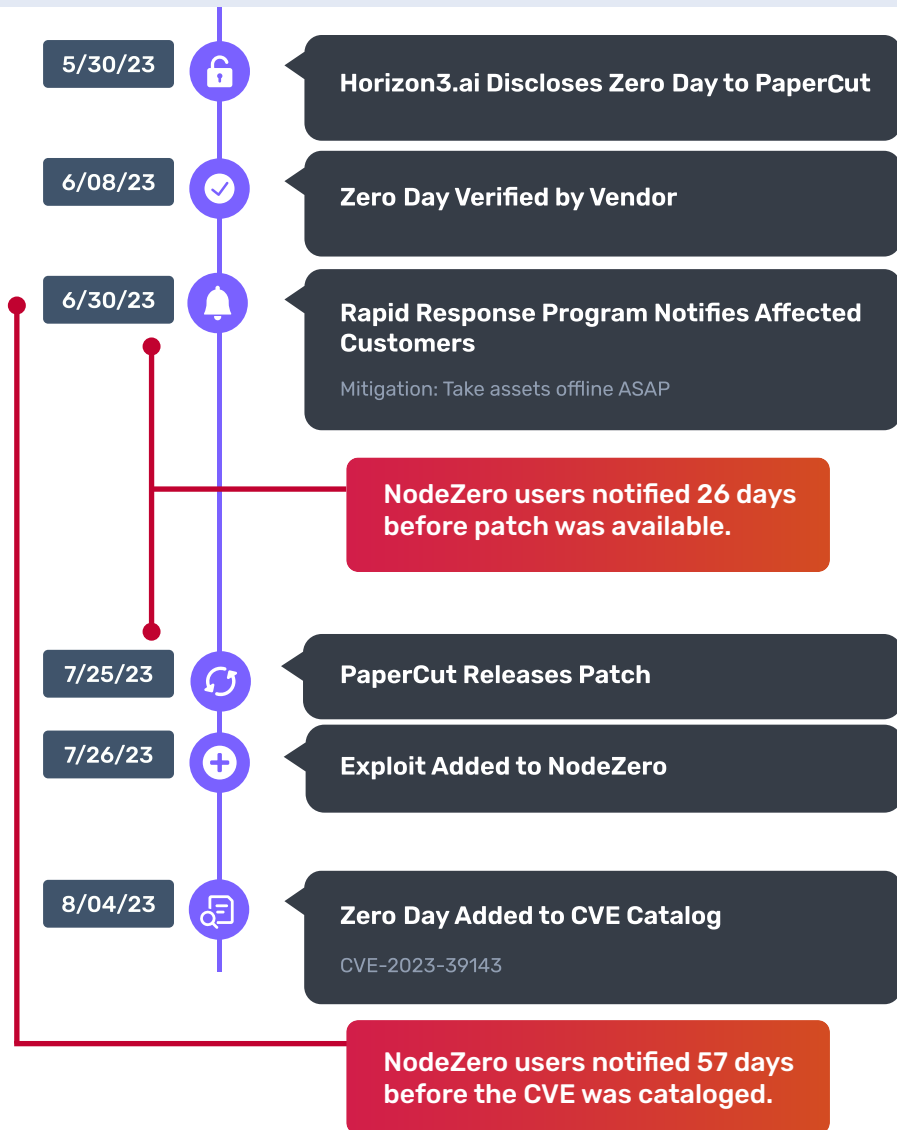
5/30/23

Horizon3.ai Discloses Zero Day to PaperCut

6/08/23

Zero Day Verified by Vendor

6/30/23

Rapid Response Program Notifies Affected Customers

Mitigation: Take assets offline ASAP

NodeZero users notified 26 days before patch was available.

7/25/23

PaperCut Releases Patch

7/26/23

Exploit Added to NodeZero

8/04/23

Zero Day Added to CVE Catalog

CVE-2023-39143

NodeZero users notified 57 days before the CVE was cataloged.